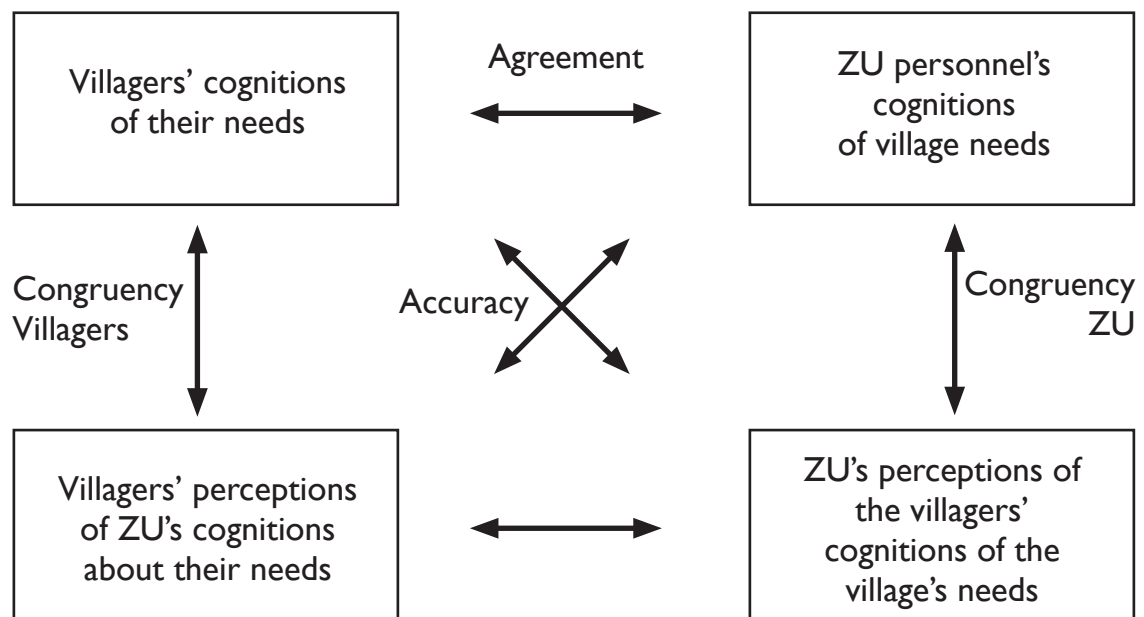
Villagers' cognitions of their needs

Agreement

ZU personnel's cognitions of village needs

Congruency Villagers

Accuracy

Congruency ZU

Villagers' perceptions of ZU's cognitions about their needs

ZU's perceptions of the villagers' cognitions of the village's needs